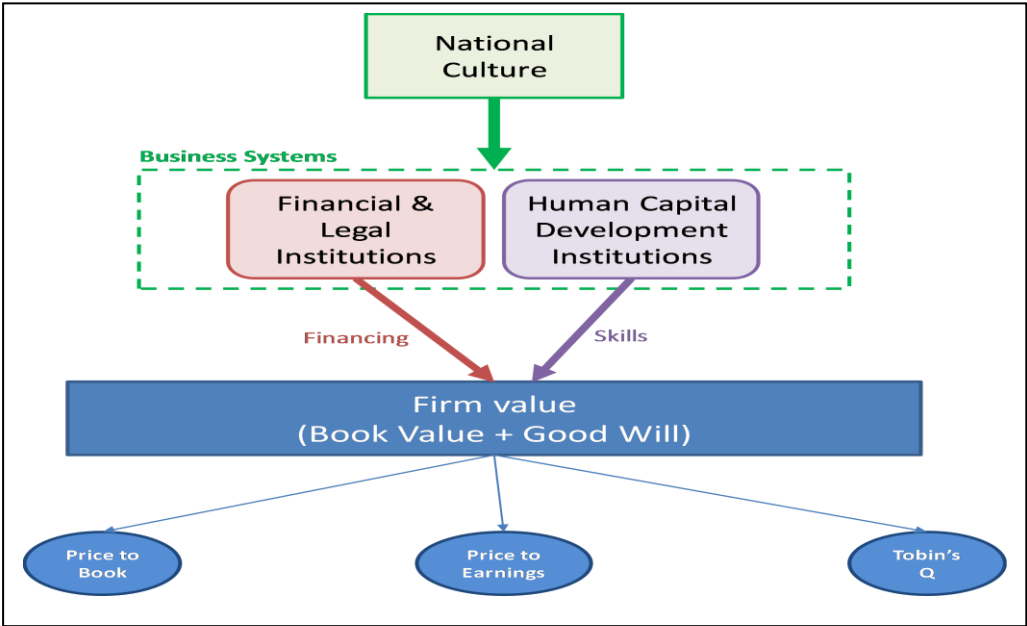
National Culture

Business Systems

Financial & Legal Institutions

Human Capital Development Institutions

Financing

Skills

Firm value
(Book Value + Good Will)

Price to Book

Price to Earnings

Tobin's Q